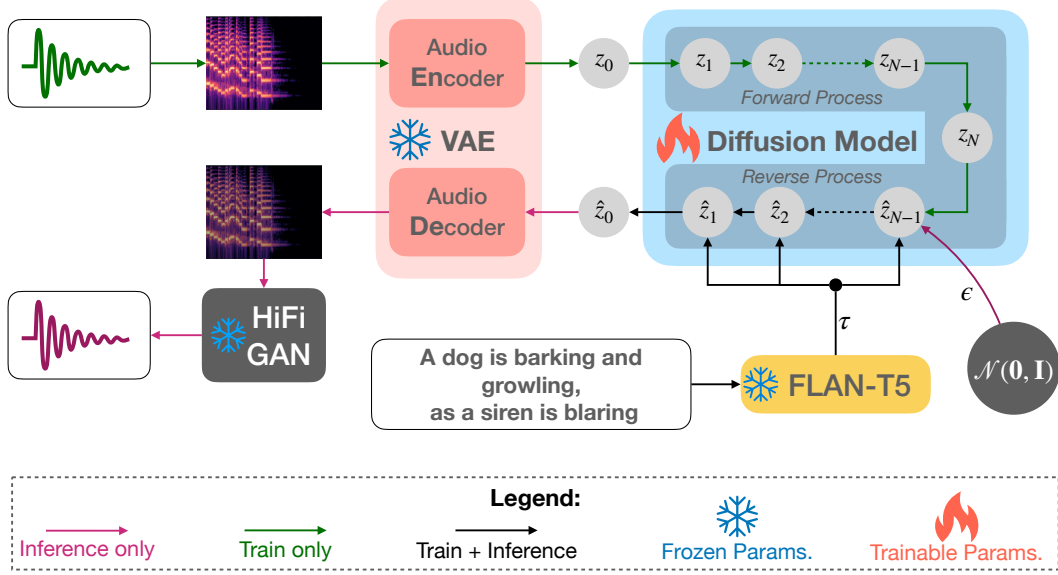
Audio Encoder

$z_0$

$z_1$

$z_2$

$z_{N-1}$

Forward Process

VAE

Diffusion Model

$z_N$

Reverse Process

Audio Decoder

$\hat{z}_0$

$\hat{z}_1$

$\hat{z}_2$

$\hat{z}_{N-1}$

$\epsilon$

HiFi GAN

$\tau$

A dog is barking and growling, as a siren is blaring

FLAN-T5

$\mathcal{N}(\mathbf{0}, \mathbf{I})$

Legend:

Inference only

Train only

Train + Inference

Frozen Params.

Trainable Params.